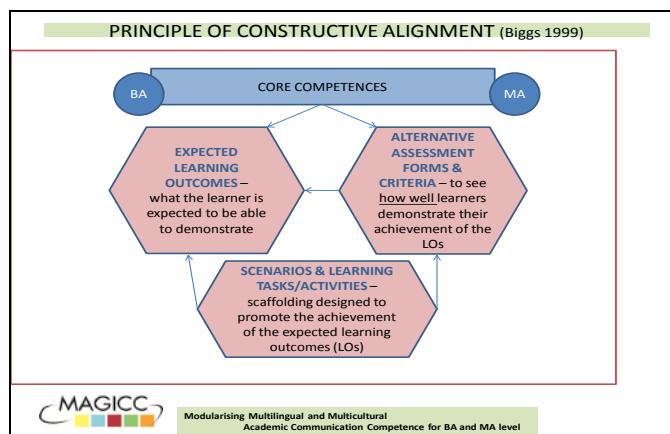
PRINCIPLE OF CONSTRUCTIVE ALIGNMENT (Biggs 1999)

BA

CORE COMPETENCES

MA

EXPECTED LEARNING OUTCOMES – what the learner is expected to be able to demonstrate

ALTERNATIVE ASSESSMENT FORMS & CRITERIA – to see how well learners demonstrate their achievement of the LOs

SCENARIOS & LEARNING TASKS/ACTIVITIES – scaffolding designed to promote the achievement of the expected learning outcomes (LOs)

MAGICC

Modularising Multilingual and Multicultural Academic Communication Competence for BA and MA level